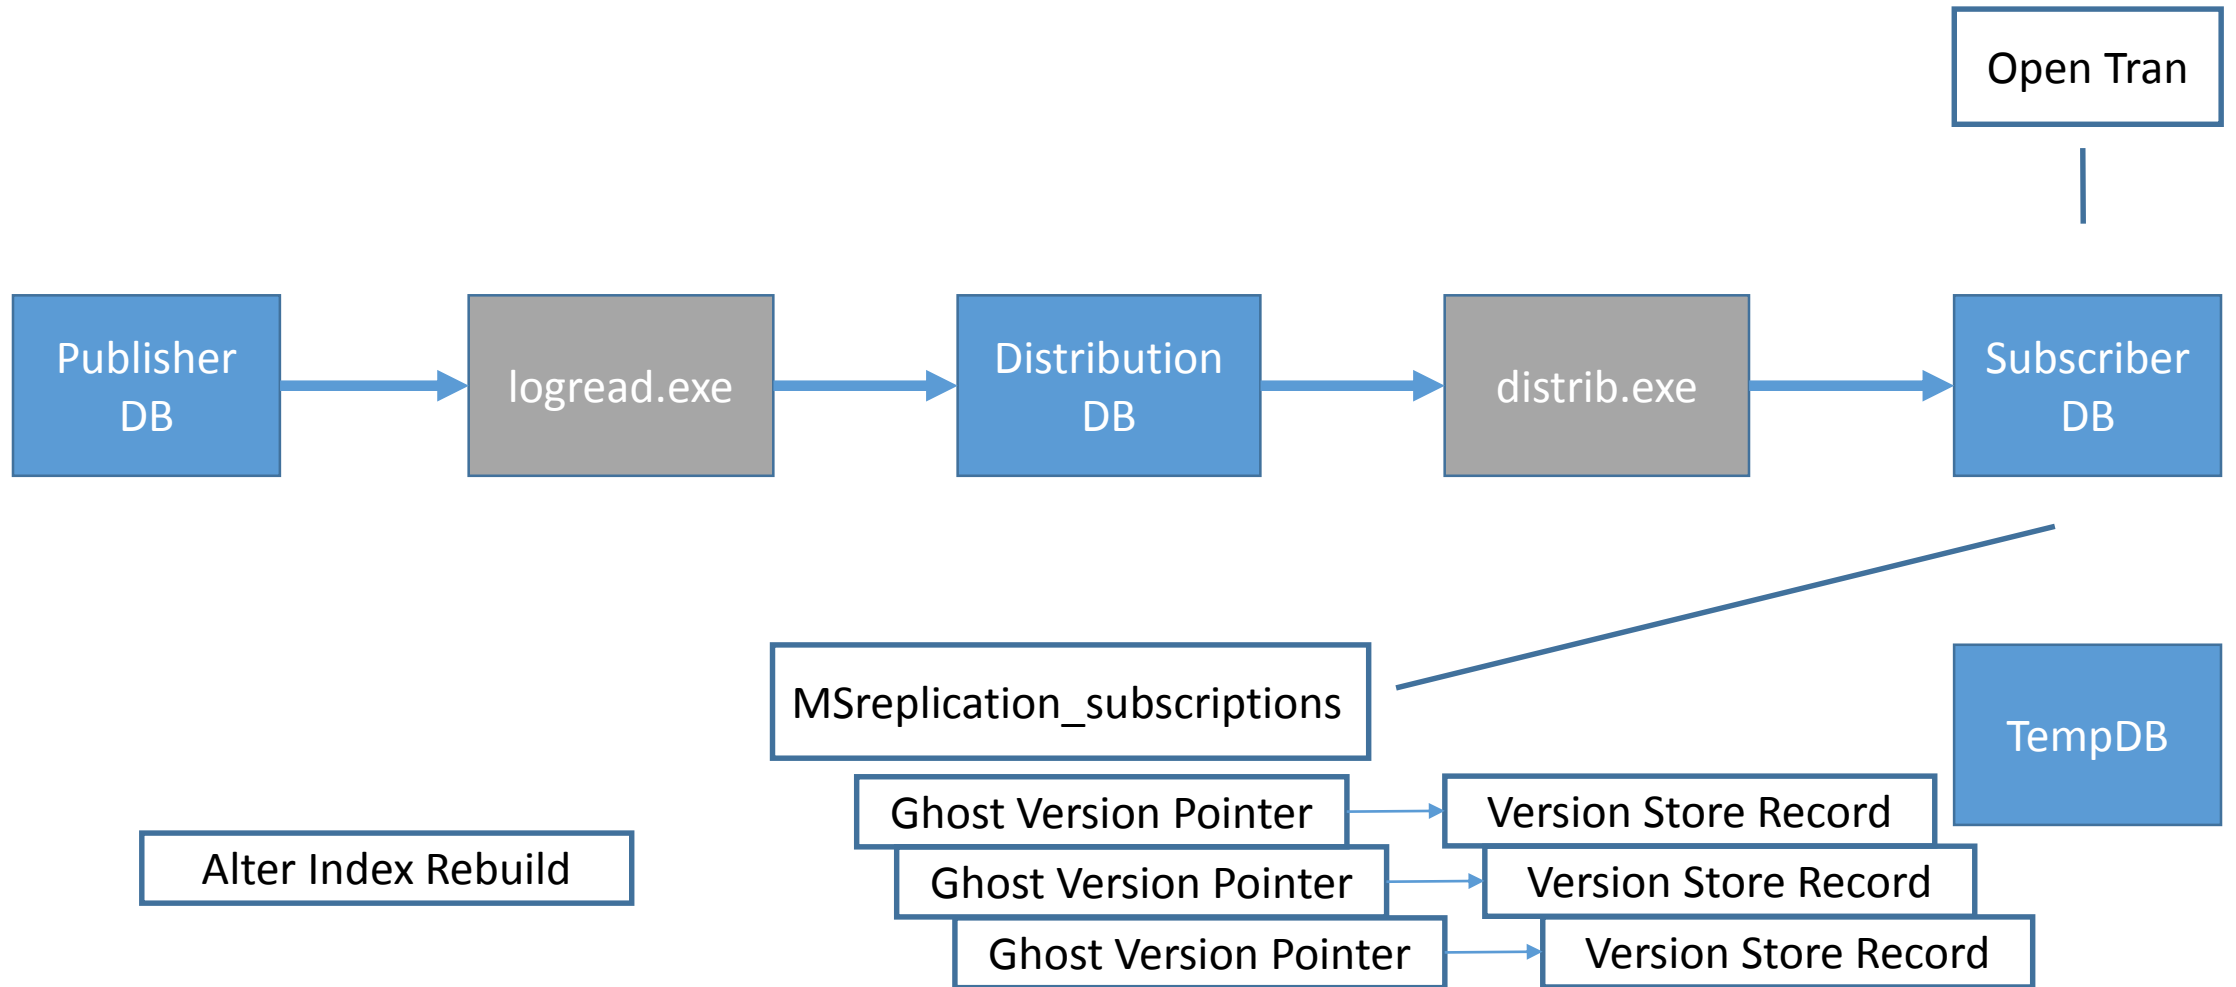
Open Tran

Publisher DB

logread.exe

Distribution DB

distrib.exe

Subscriber DB

MSreplication_subscriptions

TempDB

Ghost Version Pointer

Version Store Record

Ghost Version Pointer

Version Store Record

Ghost Version Pointer

Version Store Record

Alter Index Rebuild